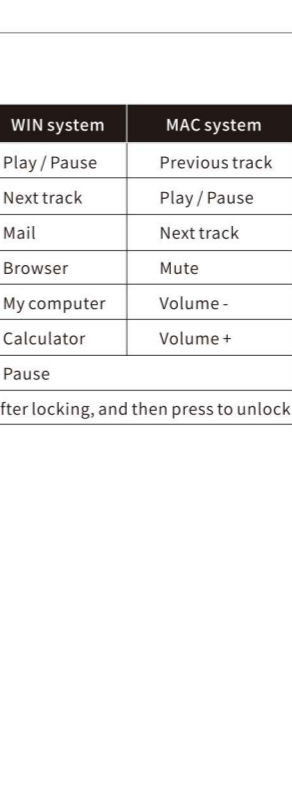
| WIN system | MAC system |
|---|---|
| Play / Pause | Previous track |
| Next track | Play / Pause |
| Mail | Next track |
| Browser | Mute |
| My computer | Volume - |
| Calculator | Volume + |
| Pause | |

fter locking, and then press to unlock